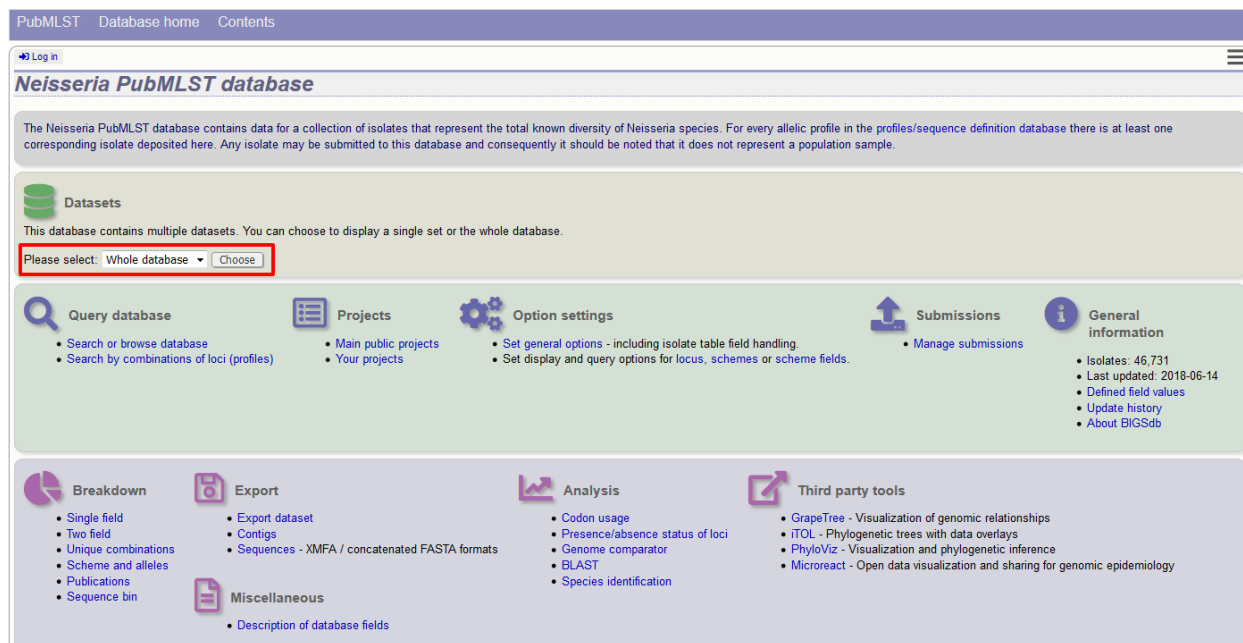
PubMLST Database home Contents

Log in

Neisseria PubMLST database

The Neisseria PubMLST database contains data for a collection of isolates that represent the total known diversity of Neisseria species. For every allelic profile in the profiles/sequence definition database there is at least one corresponding isolate deposited here. Any isolate may be submitted to this database and consequently it should be noted that it does not represent a population sample.

Datasets

This database contains multiple datasets. You can choose to display a single set or the whole database.

Please select: Whole database Choose

Query database
- Search or browse database
- Search by combinations of loci (profiles)

Projects
- Main public projects
- Your projects

Option settings
- Set general options - including isolate table field handling.
- Set display and query options for locus, schemes or scheme fields.

Submissions
- Manage submissions

General information
- Isolates: 46,731
- Last updated: 2018-06-14
- Defined field values
- Update history
- About BIGSdb

Breakdown
- Single field
- Two field
- Unique combinations
- Scheme and alleles
- Publications
- Sequence bin

Export
- Export dataset
- Contigs
- Sequences - XMFA / concatenated FASTA formats

Miscellaneous
- Description of database fields

Analysis
- Codon usage
- Presence/absence status of loci
- Genome comparator
- BLAST
- Species identification

Third party tools
- GrapeTree - Visualization of genomic relationships
- iTOL - Phylogenetic trees with data overlays
- PhyloViz - Visualization and phylogenetic inference
- Microreact - Open data visualization and sharing for genomic epidemiology